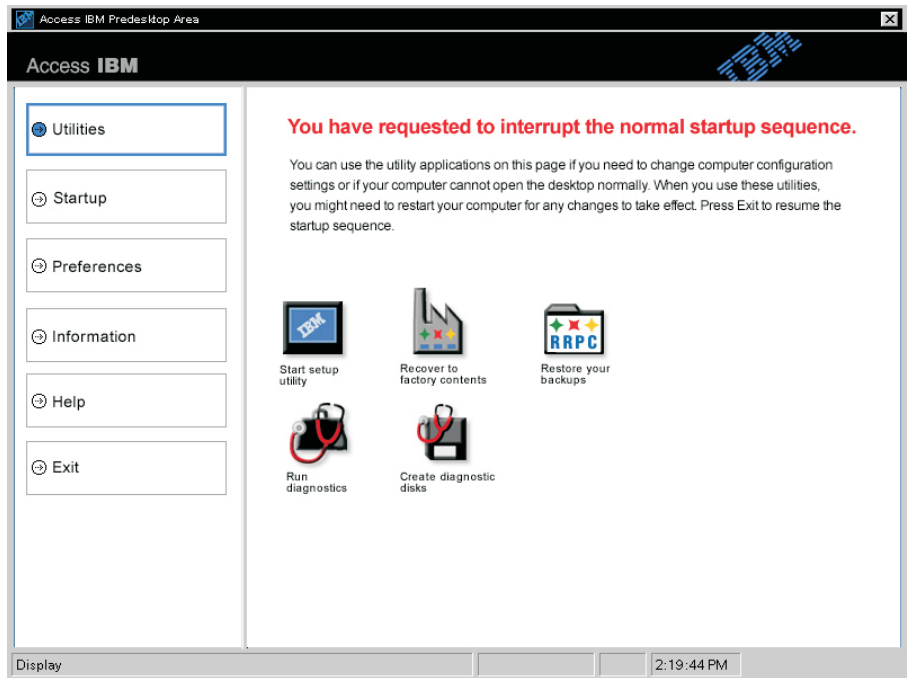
Access IBM Predesktop Area

Access IBM

IBM

Utilities

Startup

Preferences

Information

Help

Exit

You have requested to interrupt the normal startup sequence.

You can use the utility applications on this page if you need to change computer configuration settings or if your computer cannot open the desktop normally. When you use these utilities, you might need to restart your computer for any changes to take effect. Press Exit to resume the startup sequence.

IBM

Start setup utility

Recover to factory contents

RRPC

Restore your backups

Run diagnostics

Create diagnostic disks

Display

2:19:44 PM